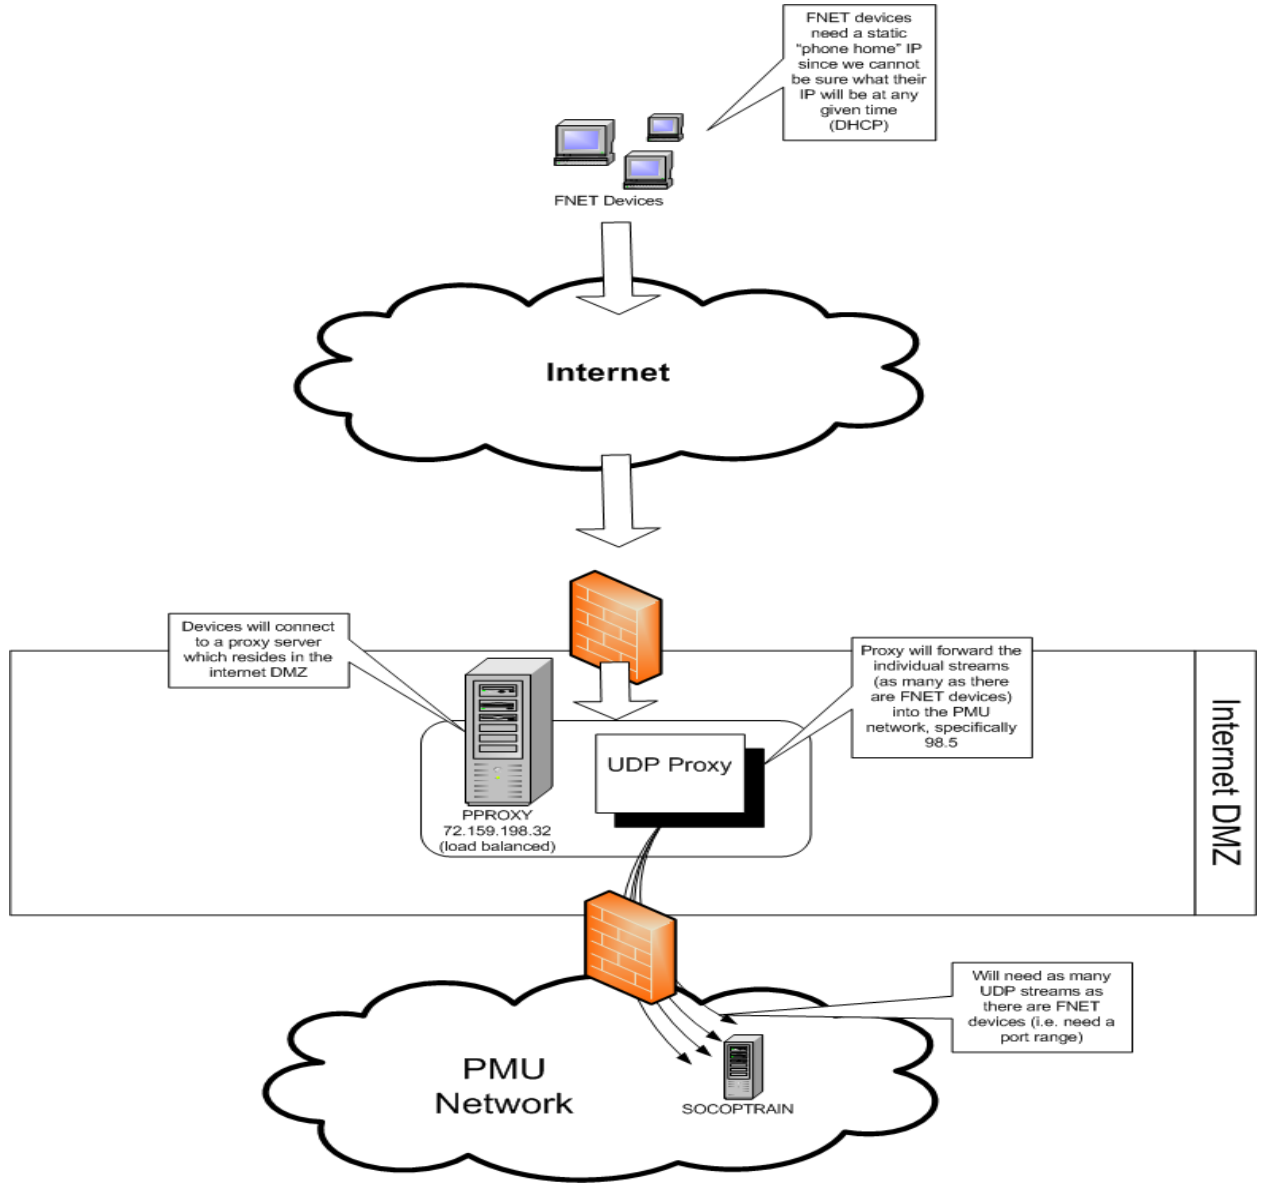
FNET devices need a static "phone home" IP since we cannot be sure what their IP will be at any given time (DHCP)

FNET Devices

Internet

Devices will connect to a proxy server which resides in the internet DMZ

Proxy will forward the individual streams (as many as there are FNET devices) into the PMU network, specifically 98.5

Internet DMZ

UDP Proxy

PPROXY
72.159.198.32
(load balanced)

Will need as many UDP streams as there are FNET devices (i.e. need a port range)

PMU Network

SOCOPTRAIN